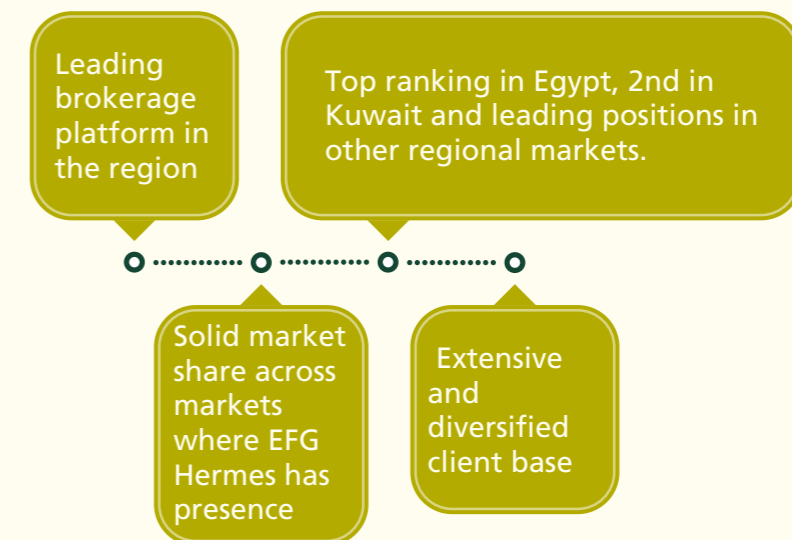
Leading brokerage platform in the region

Top ranking in Egypt, 2nd in Kuwait and leading positions in other regional markets.

Solid market share across markets where EFG Hermes has presence

Extensive and diversified client base